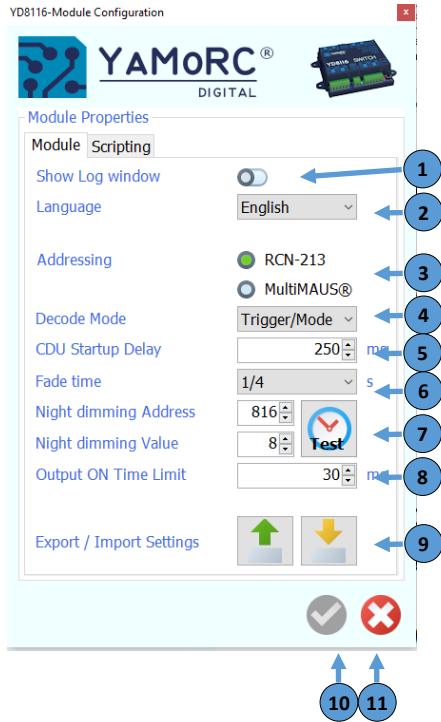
YD8116-Module Configuration

YAMoRC®
DIGITAL

YD8116 SWITCH

Module Properties

Module | Scripting

Show Log window

Language English

Addressing
RCN-213
MultiMAUS®

Decode Mode Trigger/Mode

CDU Startup Delay 250 ms

Fade time 1/4 s

Night dimming Address 816

Night dimming Value 8

Test

Output ON Time Limit 30 ms

Export / Import Settings

1
2
3
4
5
6
7
8
9
10
11